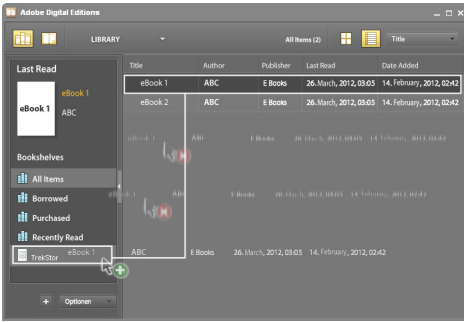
Adobe Digital Editions

LIBRARY

All Items (2)

Title

Last Read

eBook 1

eBook 1

ABC

Bookshelves

All Items

Borrowed

Purchased

Recently Read

TrekStor

eBook 1

Optionen

| Title | Author | Publisher | Last Read | Date Added |
|---|---|---|---|---|
| eBook 1 | ABC | E Books | 26. March, 2012, 03:05 | 14. February, 2012, 02:42 |
| eBook 2 | ABC | E Books | 26. March, 2012, 03:05 | 14. February, 2012, 02:42 |

ABC E Books 26. March, 2012, 03:05 14. February, 2012, 02:42